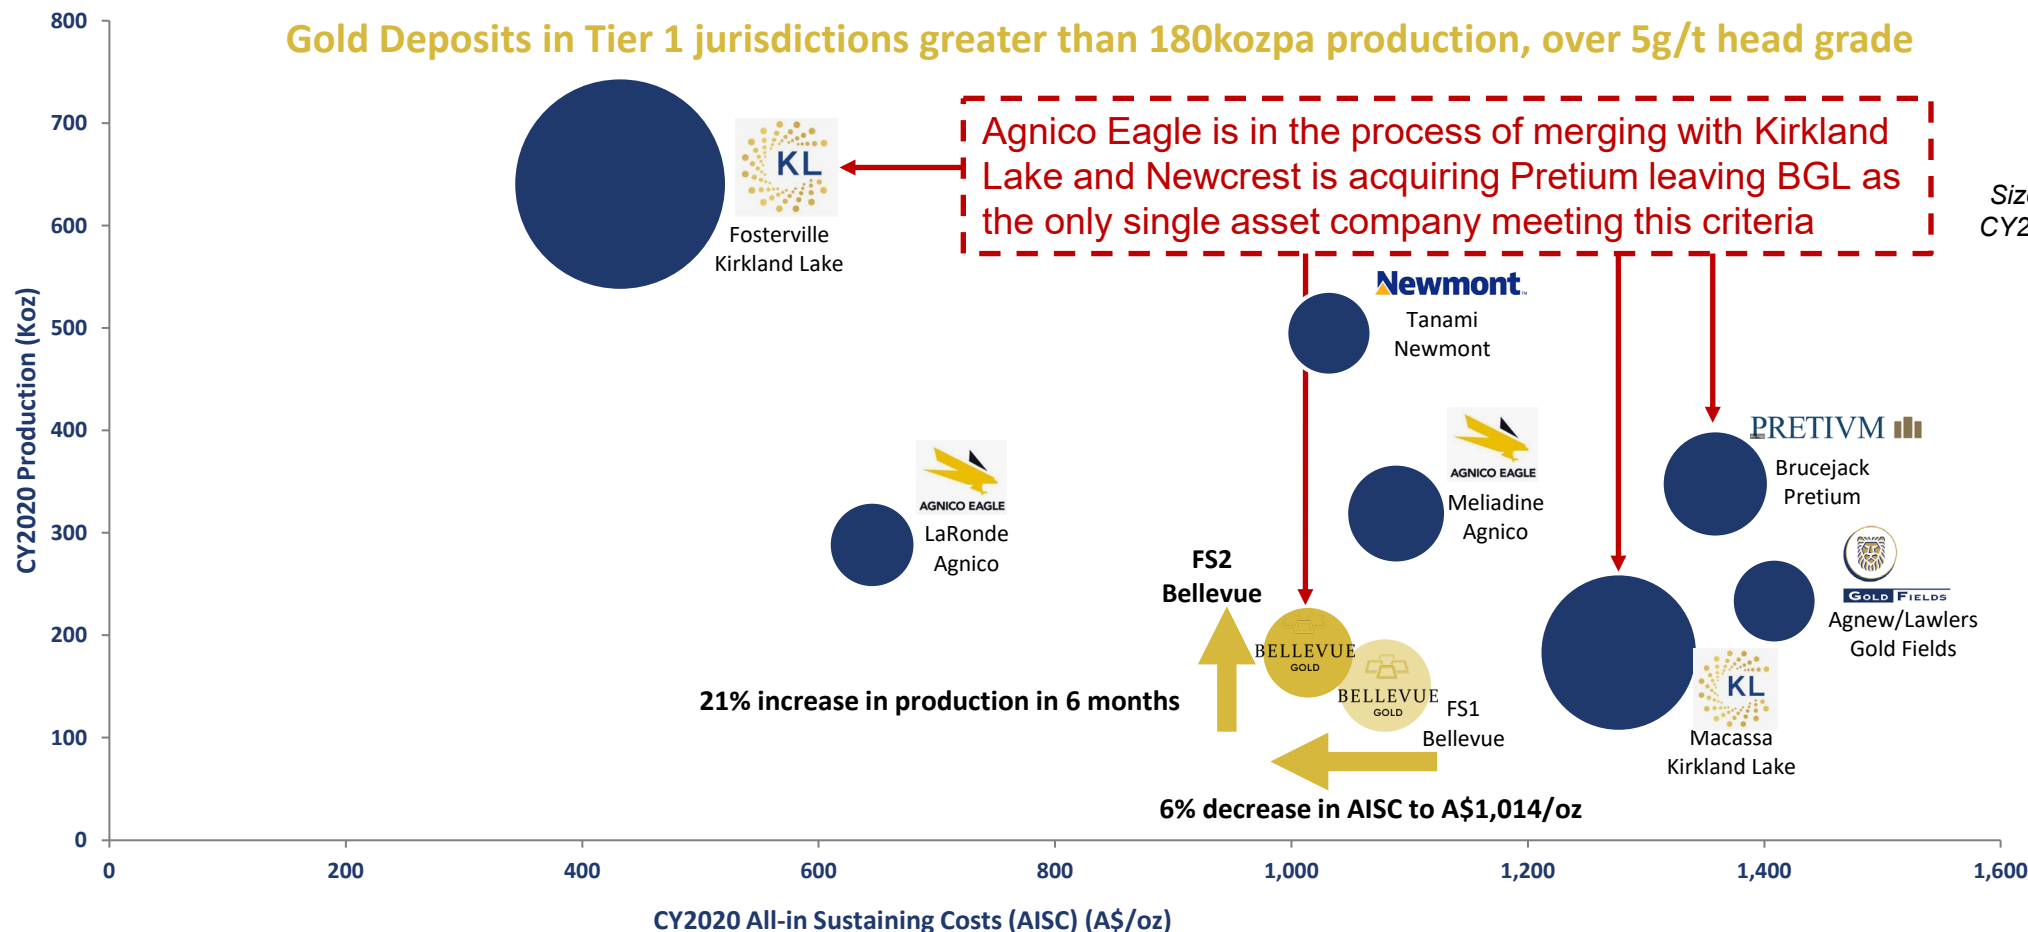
Gold Deposits in Tier 1 jurisdictions greater than 180kozpa production, over 5g/t head grade

Agnico Eagle is in the process of merging with Kirkland Lake and Newcrest is acquiring Pretium leaving BGL as the only single asset company meeting this criteria

Siz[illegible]
CY2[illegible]

KL
Fosterville
Kirkland Lake

Newmont
Tanami
Newmont

PRETIVM
Brucejack
Pretium

AGNICO EAGLE
LaRonde
Agnico

AGNICO EAGLE
Meliadine
Agnico

GOLD FIELDS
Agnew/Lawlers
Gold Fields

FS2
Bellevue

BELLEVUE GOLD

BELLEVUE GOLD
FS1
Bellevue

KL
Macassa
Kirkland Lake

21% increase in production in 6 months

6% decrease in AISC to A$1,014/oz

CY2020 Production (Koz)

800
700
600
500
400
300
200
100
0

0
200
400
600
800
1,000
1,200
1,400
1,600

CY2020 All-in Sustaining Costs (AISC) (A$/oz)